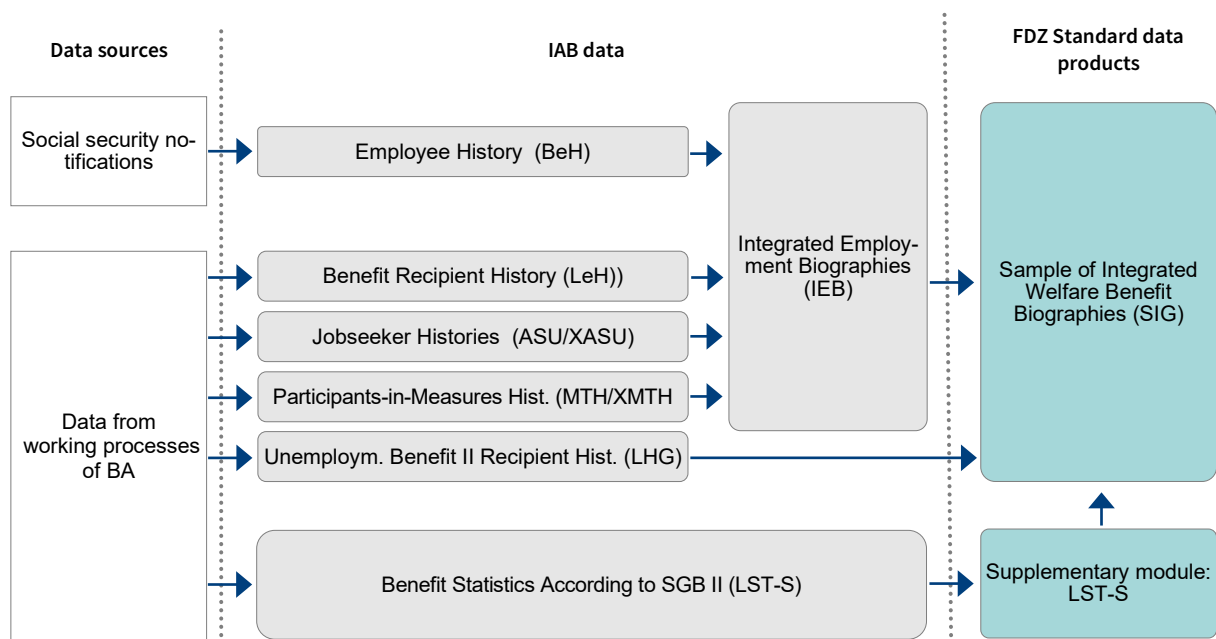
Data sources

IAB data

FDZ Standard data products

Social security notifications

Employee History (BeH)

Integrated Employment Biographies (IEB)

Sample of Integrated Welfare Benefit Biographies (SIG)

Data from working processes of BA

Benefit Recipient History (LeH))

Jobseeker Histories (ASU/XASU)

Participants-in-Measures Hist. (MTH/XMTH)

Unemploym. Benefit II Recipient Hist. (LHG)

Benefit Statistics According to SGB II (LST-S)

Supplementary module: LST-S